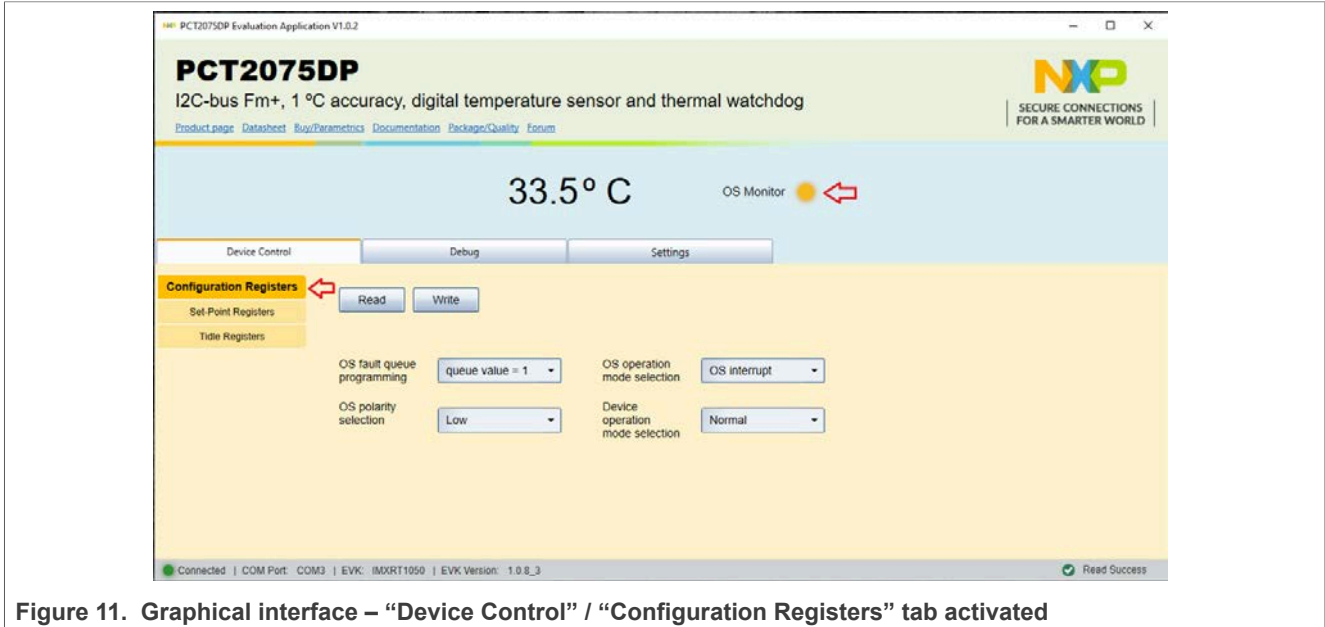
PCT2075DP Evaluation Application V1.0.2

PCT2075DP

I2C-bus Fm+, 1 ºC accuracy, digital temperature sensor and thermal watchdog

Product page Datasheet Buy/Parametrics Documentation Package/Quality Forum

NXP
SECURE CONNECTIONS FOR A SMARTER WORLD

33.5º C

OS Monitor

Device Control | Debug | Settings

Configuration Registers
Set-Point Registers
Tidle Registers

Read Write

OS fault queue programming | queue value = 1

OS operation mode selection | OS interrupt

OS polarity selection | Low

Device operation mode selection | Normal

Connected | COM Port: COM3 | EVK: IMXRT1050 | EVK Version: 1.0.8_3

Read Success

Figure 11. Graphical interface – “Device Control” / “Configuration Registers” tab activated